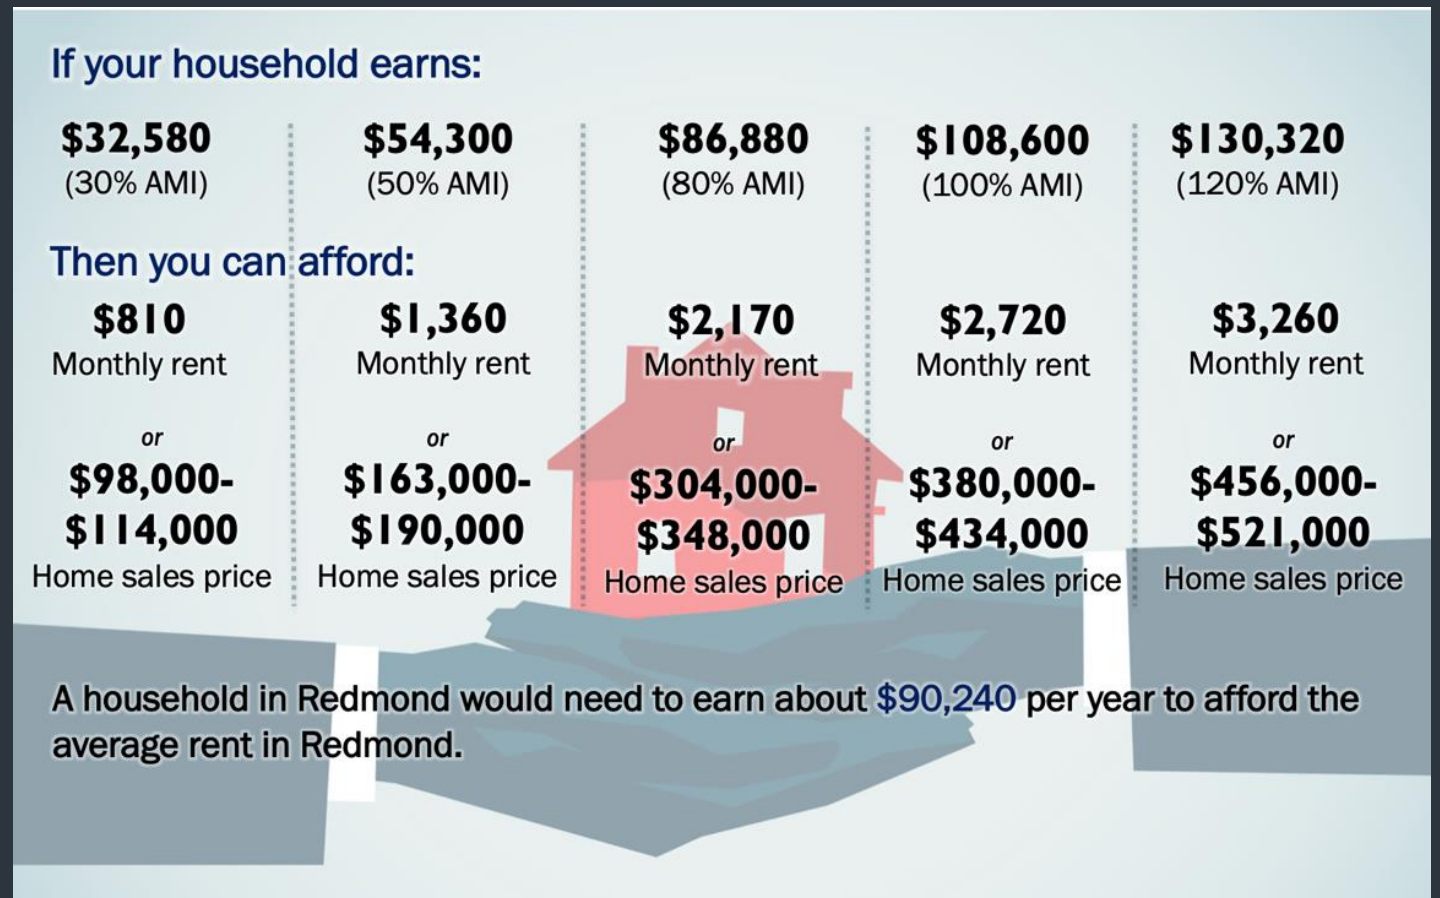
If your household earns:

| $32,580 (30% AMI) | $54,300 (50% AMI) | $86,880 (80% AMI) | $108,600 (100% AMI) | $130,320 (120% AMI) |
|---|---|---|---|---|

Then you can afford:

| $810 Monthly rent | $1,360 Monthly rent | $2,170 Monthly rent | $2,720 Monthly rent | $3,260 Monthly rent |
|---|---|---|---|---|
| or | or | or | or | or |
| $98,000-$114,000 Home sales price | $163,000-$190,000 Home sales price | $304,000-$348,000 Home sales price | $380,000-$434,000 Home sales price | $456,000-$521,000 Home sales price |

A household in Redmond would need to earn about $90,240 per year to afford the average rent in Redmond.